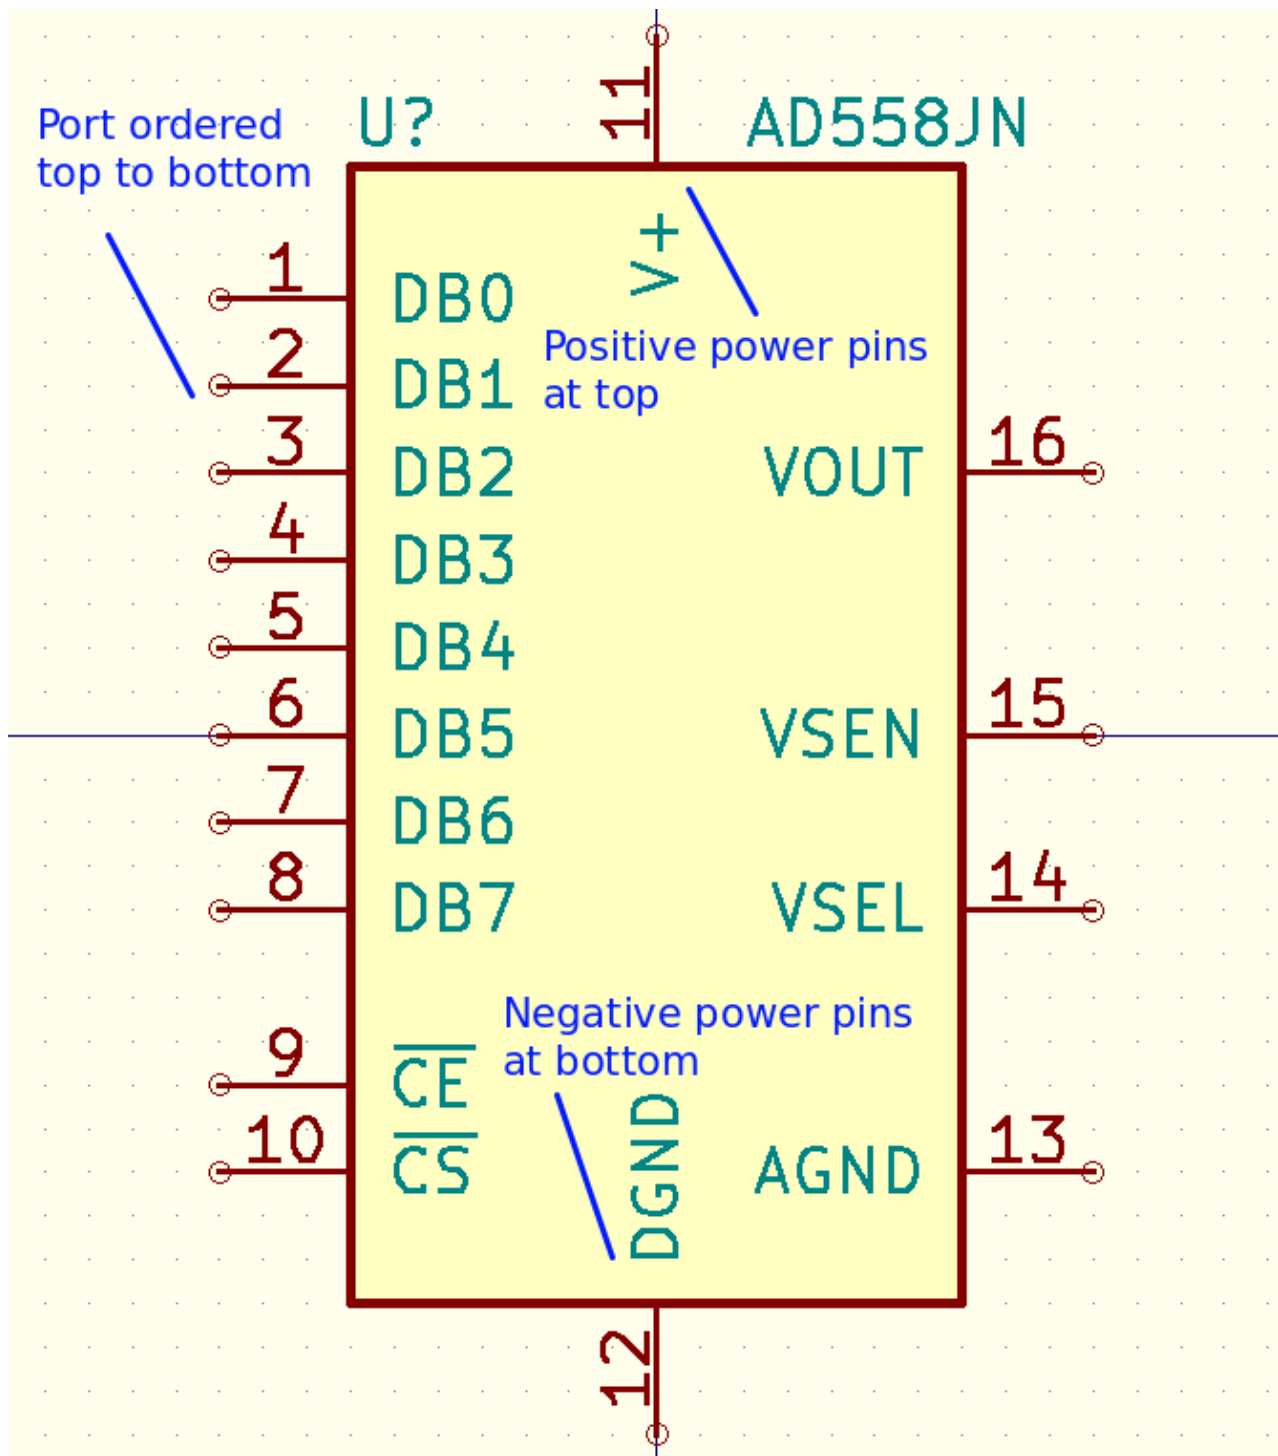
Port ordered top to bottom

U?

11

AD558JN

V+

Positive power pins at top

1 DB0
2 DB1
3 DB2
4 DB3
5 DB4
6 DB5
7 DB6
8 DB7

VOUT 16

VSEN 15

VSEL 14

Negative power pins at bottom

9 $\overline{CE}$
10 $\overline{CS}$

DGND

AGND 13

12